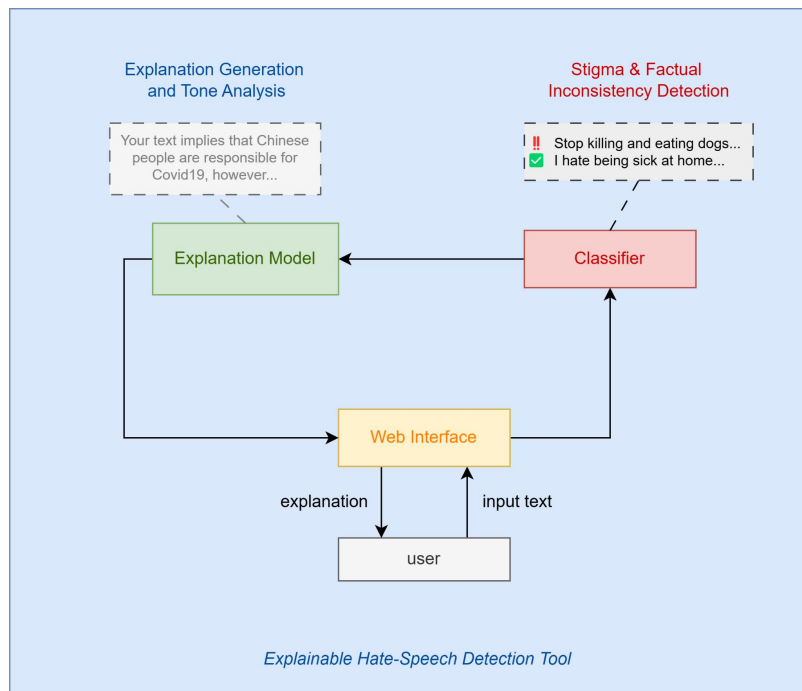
Explanation Generation and Tone Analysis

Stigma & Factual Inconsistency Detection

Your text implies that Chinese people are responsible for Covid19, however...

‼ Stop killing and eating dogs...
✅ I hate being sick at home...

Explanation Model

Classifier

Web Interface

explanation

input text

user

*Explainable Hate-Speech Detection Tool*